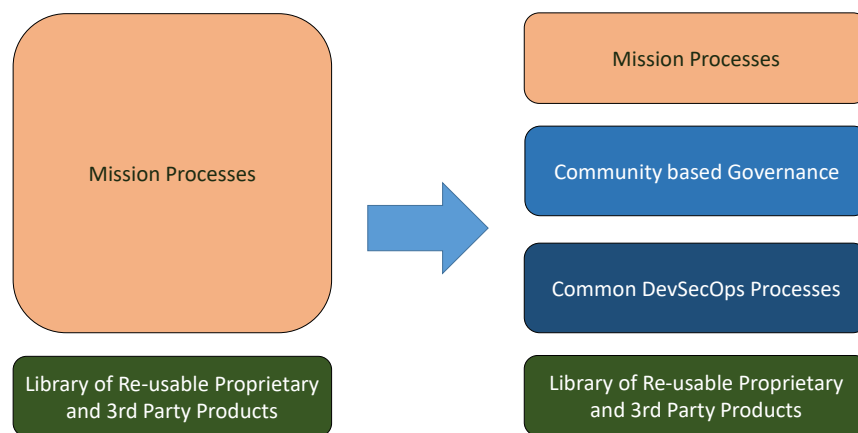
Mission Processes

Library of Re-usable Proprietary and 3rd Party Products

Mission Processes

Community based Governance

Common DevSecOps Processes

Library of Re-usable Proprietary and 3rd Party Products